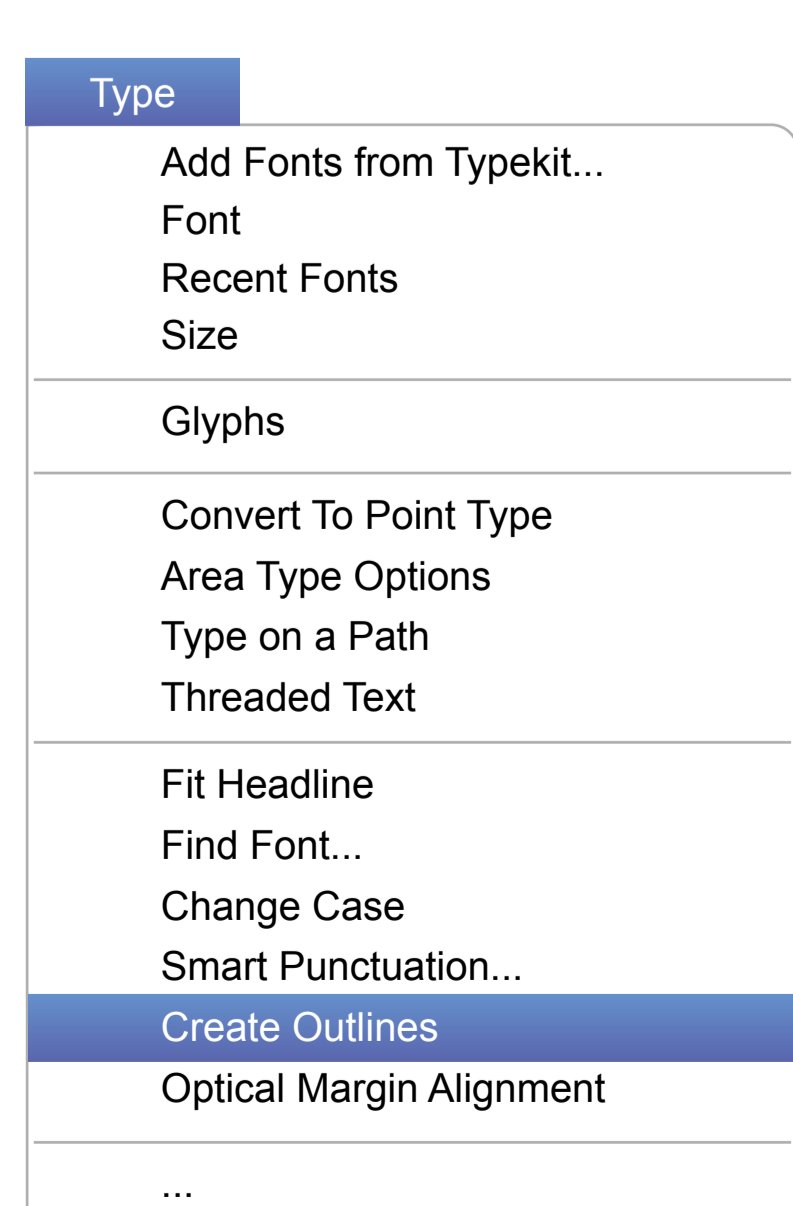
Type

Add Fonts from Typekit...
Font
Recent Fonts
Size

Glyphs

Convert To Point Type
Area Type Options
Type on a Path
Threaded Text

Fit Headline
Find Font...
Change Case
Smart Punctuation...
Create Outlines
Optical Margin Alignment

...